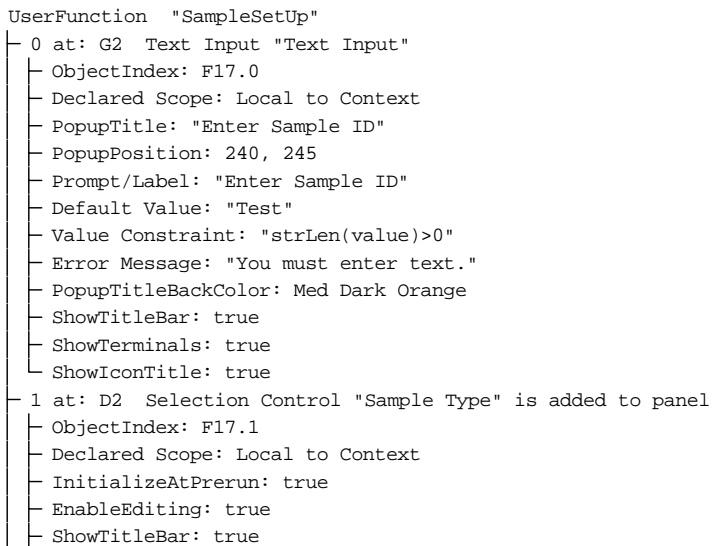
UserFunction "SampleSetUp"
├ 0 at: G2 Text Input "Text Input"
│ ├ ObjectIndex: F17.0
│ ├ Declared Scope: Local to Context
│ ├ PopupTitle: "Enter Sample ID"
│ ├ PopupPosition: 240, 245
│ ├ Prompt/Label: "Enter Sample ID"
│ ├ Default Value: "Test"
│ ├ Value Constraint: "strLen(value)>0"
│ ├ Error Message: "You must enter text."
│ ├ PopupTitleBackColor: Med Dark Orange
│ ├ ShowTitleBar: true
│ ├ ShowTerminals: true
│ └ ShowIconTitle: true
├ 1 at: D2 Selection Control "Sample Type" is added to panel
│ ├ ObjectIndex: F17.1
│ ├ Declared Scope: Local to Context
│ ├ InitializeAtPrerun: true
│ ├ EnableEditing: true
│ ├ ShowTitleBar: true